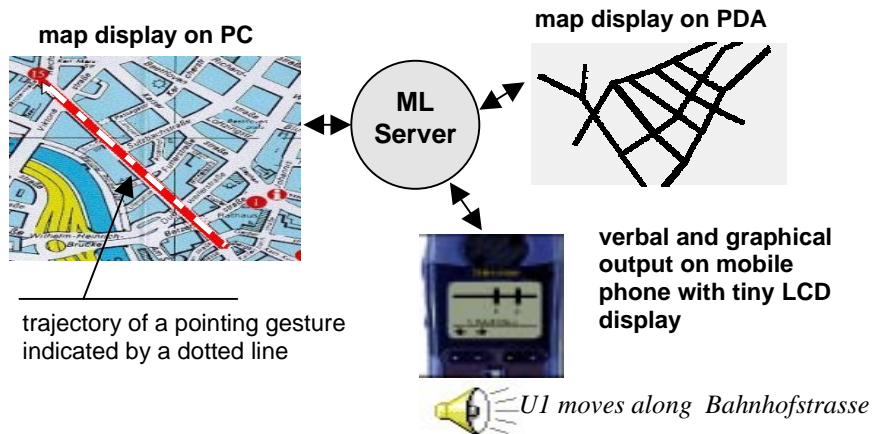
map display on PC

map display on PDA

ML Server

verbal and graphical output on mobile phone with tiny LCD display

trajectory of a pointing gesture indicated by a dotted line

U1 moves along Bahnhofstrasse